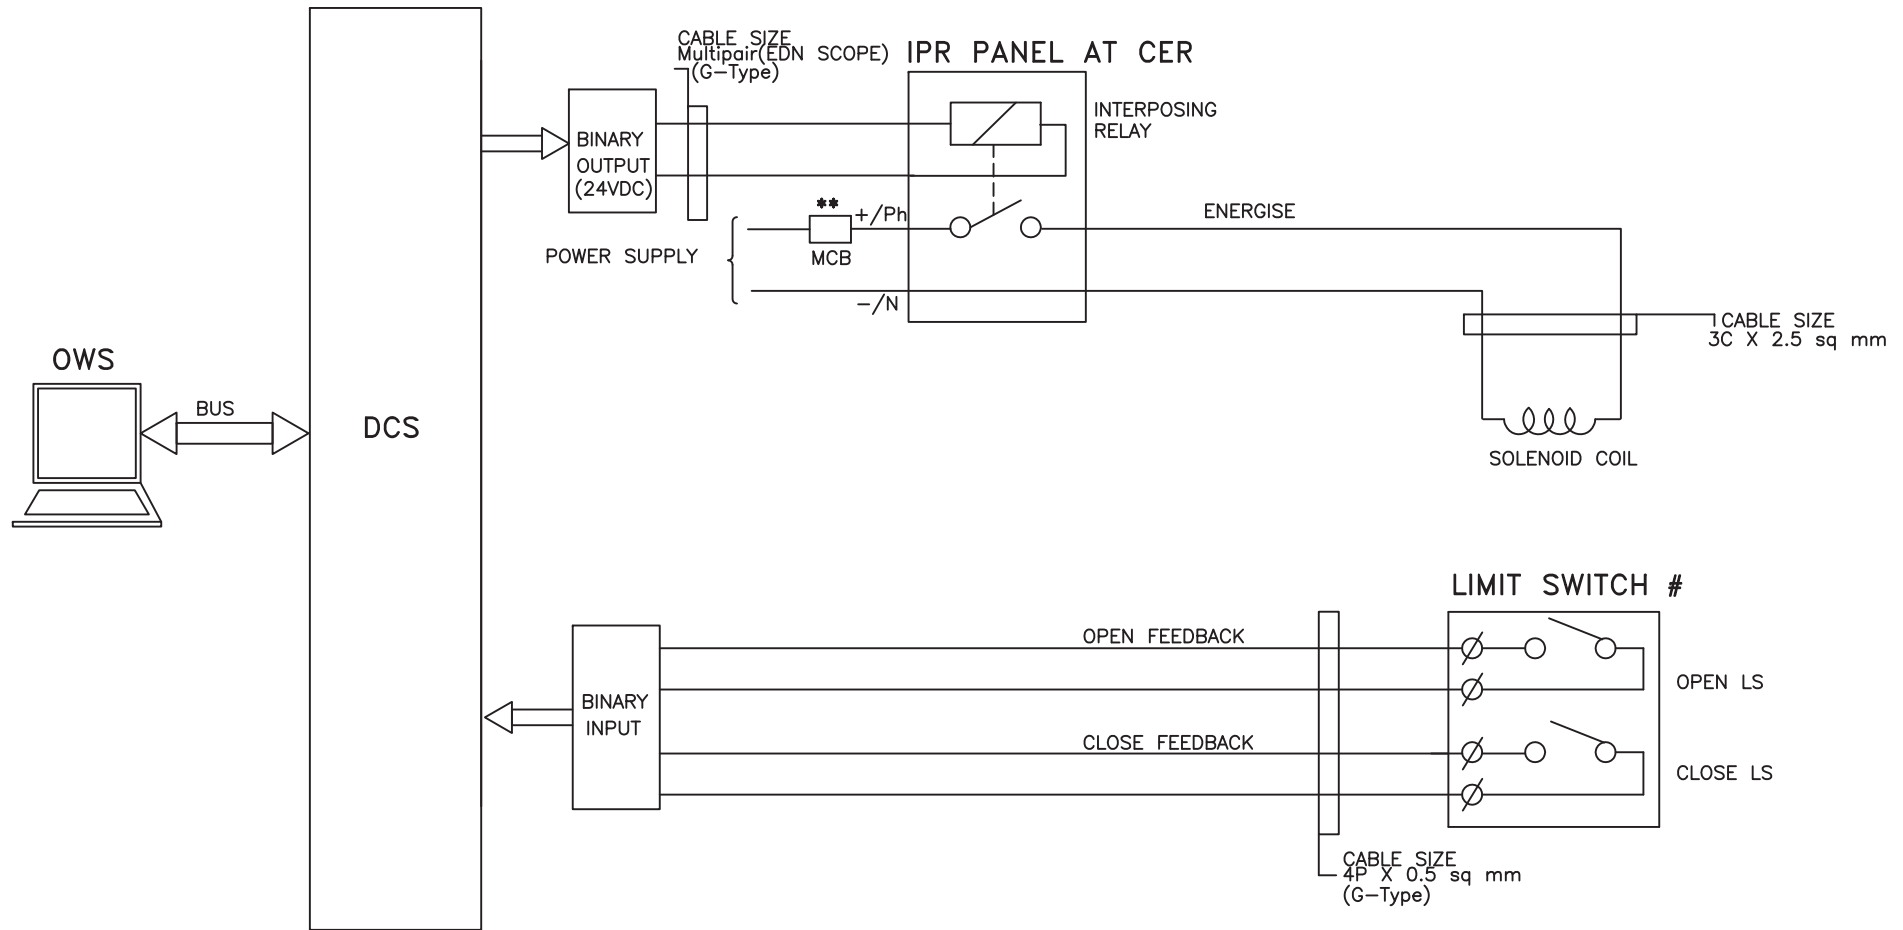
CABLE SIZE
Multipair(EDN SCOPE)
(G-Type)

IPR PANEL AT CER

INTERPOSING RELAY

BINARY OUTPUT (24VDC)

**
+/Ph
MCB

POWER SUPPLY

-/N

ENERGISE

CABLE SIZE
3C X 2.5 sq mm

OWS

BUS

DCS

SOLENOID COIL

LIMIT SWITCH #

OPEN FEEDBACK

BINARY INPUT

OPEN LS

CLOSE FEEDBACK

CLOSE LS

CABLE SIZE
4P X 0.5 sq mm
(G-Type)